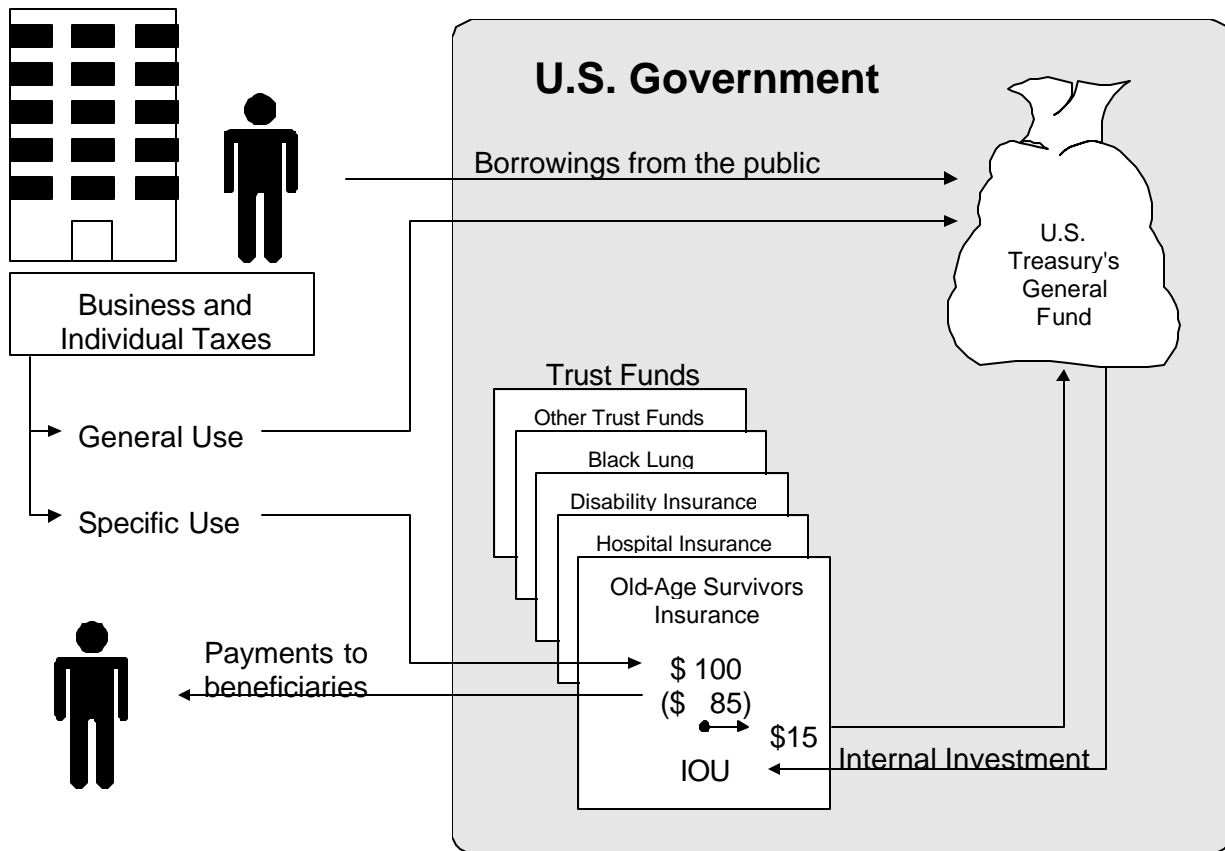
U.S. Government

Borrowings from the public

U.S. Treasury's General Fund

Business and Individual Taxes

General Use

Specific Use

Trust Funds

Other Trust Funds

Black Lung

Disability Insurance

Hospital Insurance

Old-Age Survivors Insurance

Payments to beneficiaries

$ 100

($ 85)

$15

IOU

Internal Investment